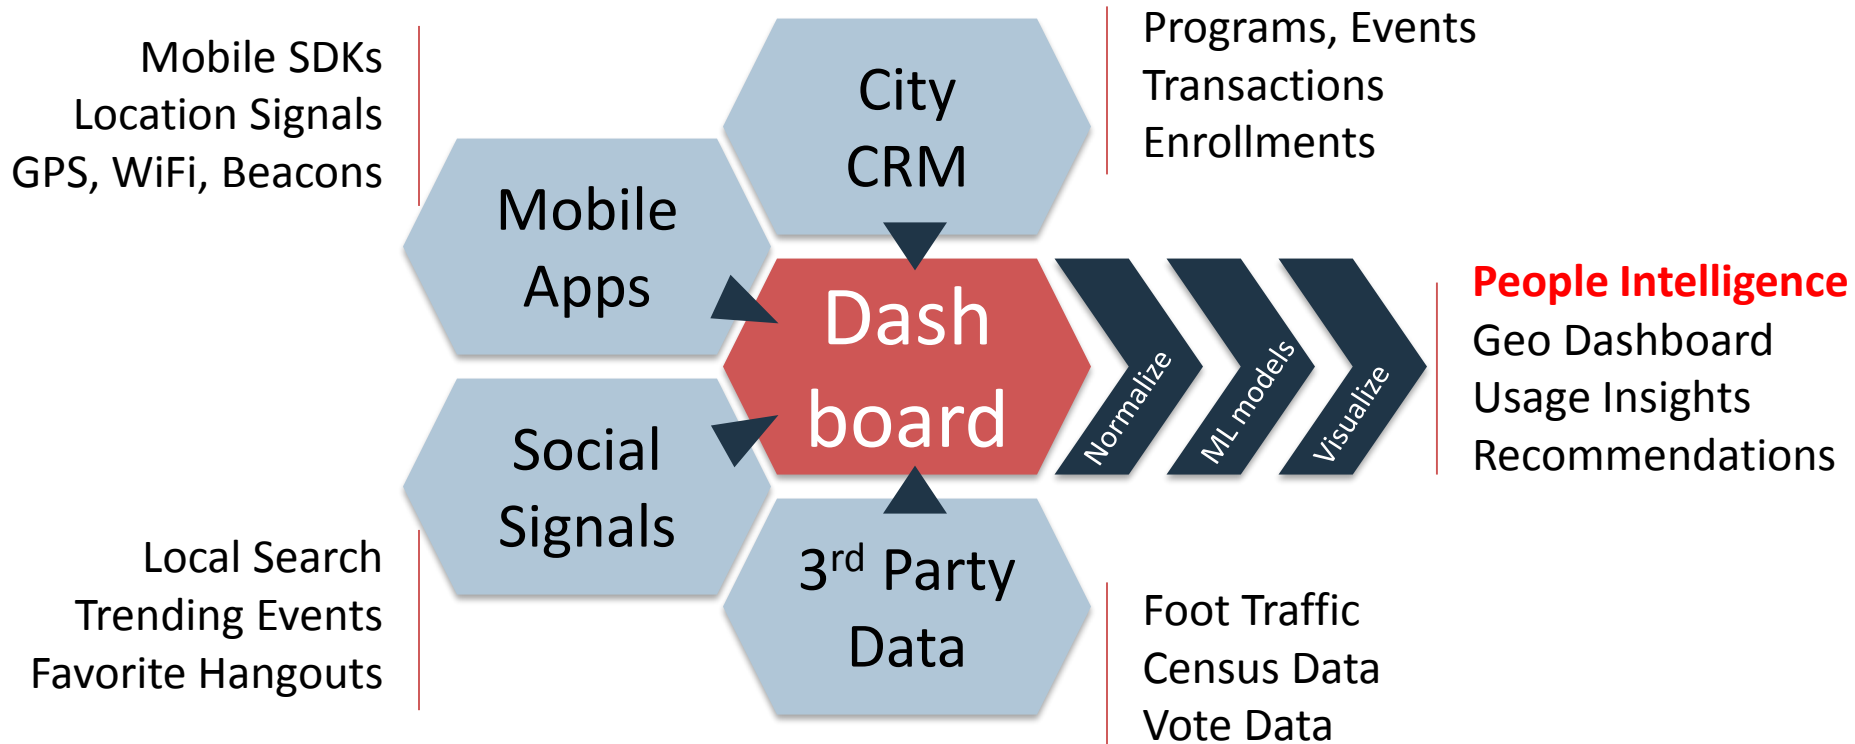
Mobile SDKs
Location Signals
GPS, WiFi, Beacons

City
CRM

Programs, Events
Transactions
Enrollments

Mobile
Apps

Dash
board

Normalize

ML models

Visualize

People Intelligence
Geo Dashboard
Usage Insights
Recommendations

Social
Signals

Local Search
Trending Events
Favorite Hangouts

3$^{rd}$ Party
Data

Foot Traffic
Census Data
Vote Data